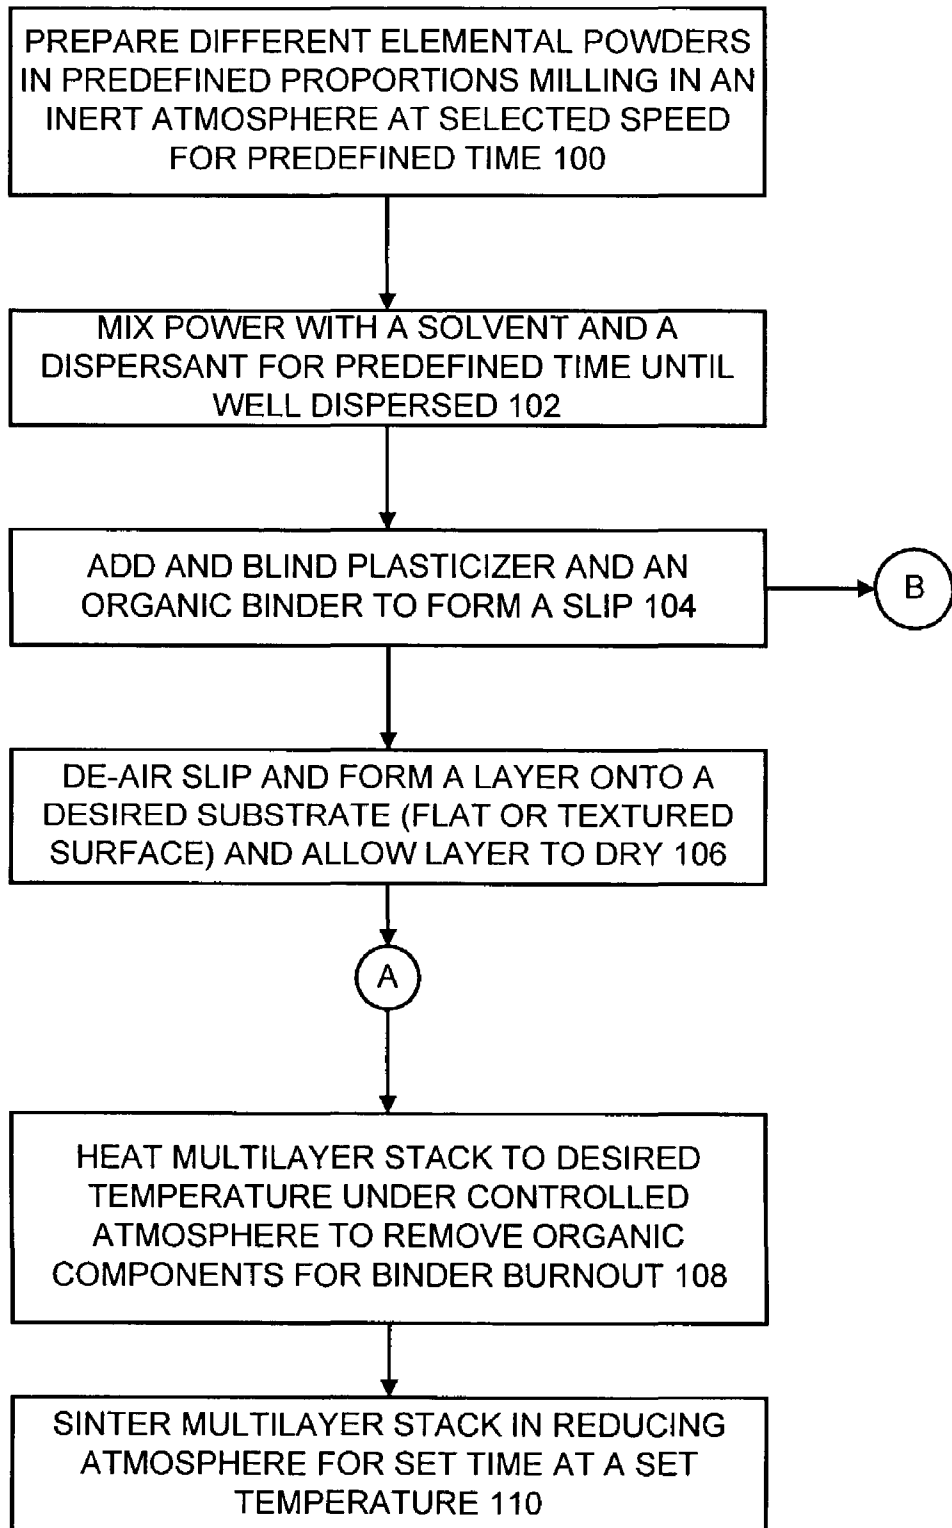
PREPARE DIFFERENT ELEMENTAL POWDERS IN PREDEFINED PROPORTIONS MILLING IN AN INERT ATMOSPHERE AT SELECTED SPEED FOR PREDEFINED TIME 100

MIX POWER WITH A SOLVENT AND A DISPERSANT FOR PREDEFINED TIME UNTIL WELL DISPERSED 102

ADD AND BLIND PLASTICIZER AND AN ORGANIC BINDER TO FORM A SLIP 104

B

DE-AIR SLIP AND FORM A LAYER ONTO A DESIRED SUBSTRATE (FLAT OR TEXTURED SURFACE) AND ALLOW LAYER TO DRY 106

A

HEAT MULTILAYER STACK TO DESIRED TEMPERATURE UNDER CONTROLLED ATMOSPHERE TO REMOVE ORGANIC COMPONENTS FOR BINDER BURNOUT 108

SINTER MULTILAYER STACK IN REDUCING ATMOSPHERE FOR SET TIME AT A SET TEMPERATURE 110